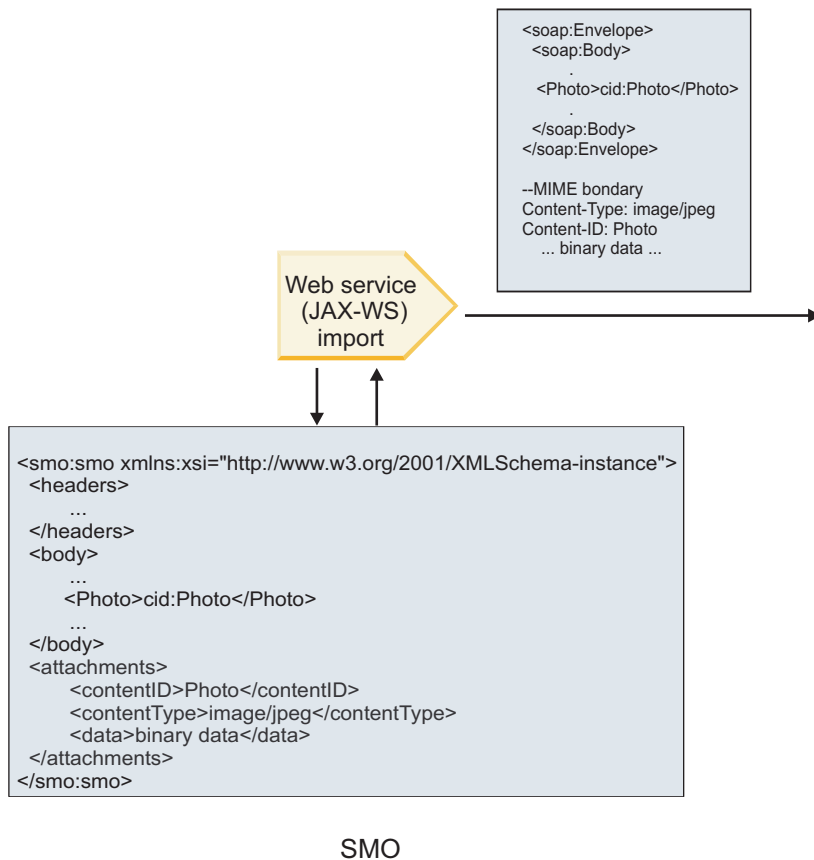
<soap:Envelope>
<soap:Body>
.
<Photo>cid:Photo</Photo>
.
</soap:Body>
</soap:Envelope>

--MIME bondary
Content-Type: image/jpeg
Content-ID: Photo
... binary data ...

Web service (JAX-WS) import

<smo:smo xmlns:xsi="http://www.w3.org/2001/XMLSchema-instance">
<headers>
...
</headers>
<body>
...
<Photo>cid:Photo</Photo>
...
</body>
<attachments>
<contentID>Photo</contentID>
<contentType>image/jpeg</contentType>
<data>binary data</data>
</attachments>
</smo:smo>

SMO